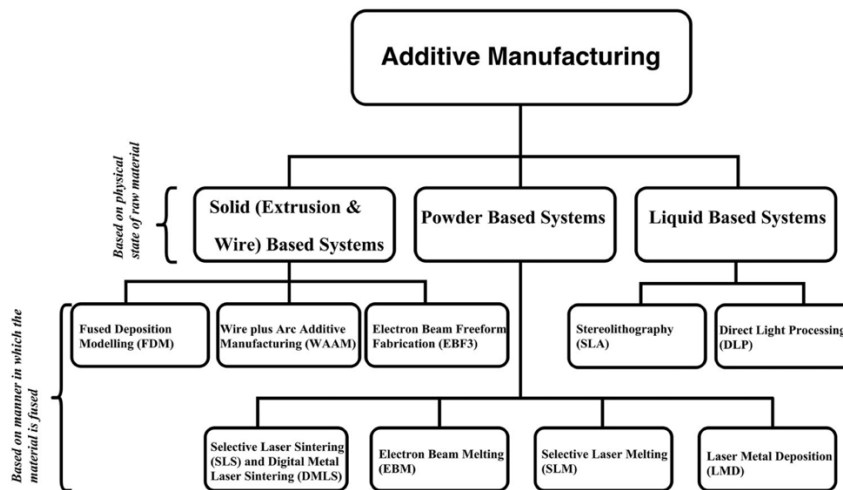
Additive Manufacturing

Based on physical state of raw material

Solid (Extrusion & Wire) Based Systems

Powder Based Systems

Liquid Based Systems

Based on manner in which the material is fused

Fused Deposition Modelling (FDM)

Wire plus Arc Additive Manufacturing (WAAM)

Electron Beam Freeform Fabrication (EBF3)

Stereolithography (SLA)

Direct Light Processing (DLP)

Selective Laser Sintering (SLS) and Digital Metal Laser Sintering (DMLS)

Electron Beam Melting (EBM)

Selective Laser Melting (SLM)

Laser Metal Deposition (LMD)